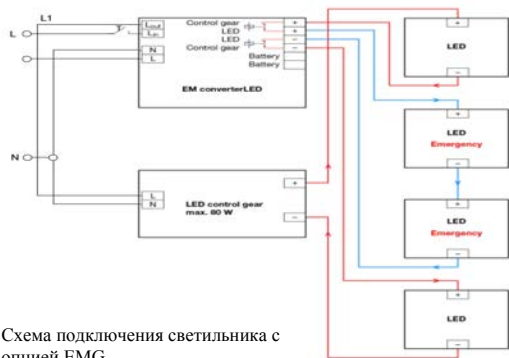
L1

L

N

$L_{out}$
$L_{in}$
N
L

Control gear
LED
LED
Control gear
Battery
Battery

+
+
–
–

EM converterLED

L
N

LED control gear
max. 80 W

+
–

+
LED
–

+
LED
Emergency
–

+
LED
Emergency
–

+
LED
–

Схема подключения светильника с опцией EMG